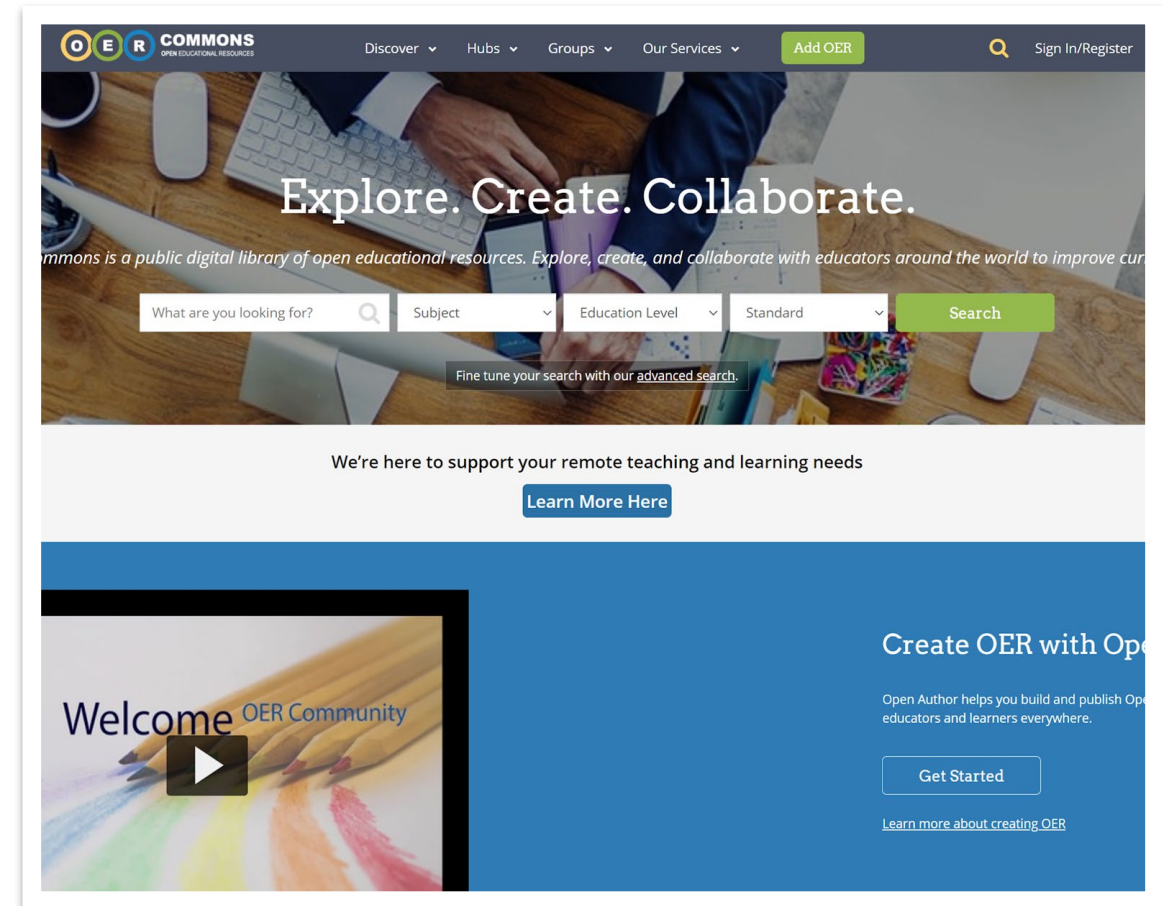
O E R COMMONS
OPEN EDUCATIONAL RESOURCES

Discover Hubs Groups Our Services Add OER Sign In/Register

Explore. Create. Collaborate.

mmons is a public digital library of open educational resources. Explore, create, and collaborate with educators around the world to improve cur

What are you looking for? Subject Education Level Standard Search

Fine tune your search with our advanced search.

We're here to support your remote teaching and learning needs

Learn More Here

Welcome OER Community

Create OER with Op

Open Author helps you build and publish Op educators and learners everywhere.

Get Started

Learn more about creating OER